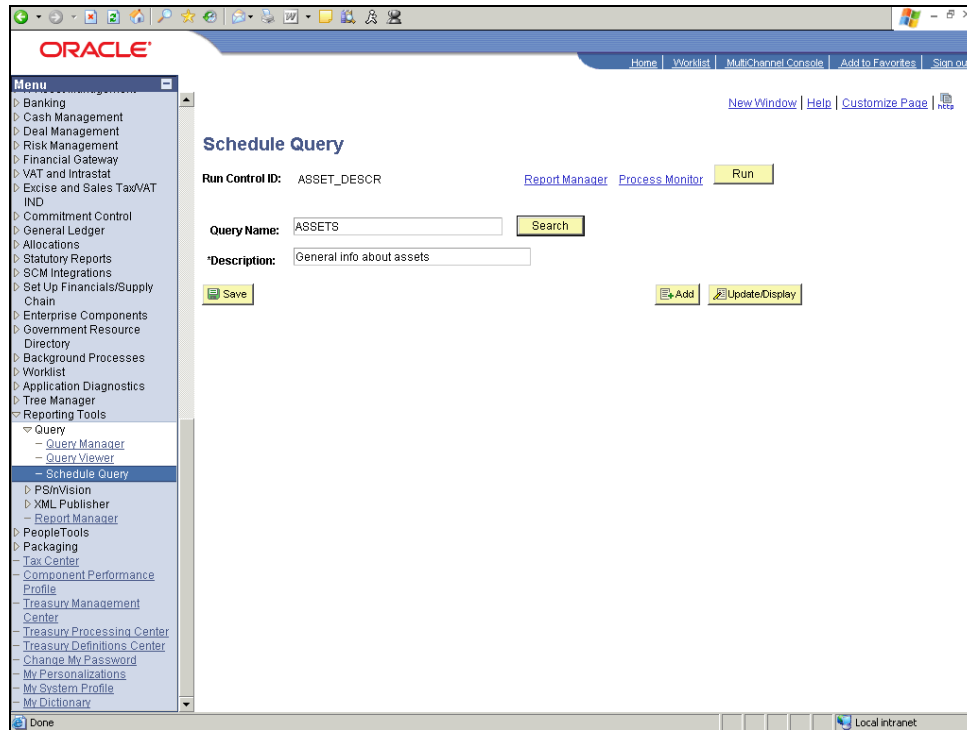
ORACLE

Home | Worklist | MultiChannel Console | Add to Favorites | Sign ou

Menu
Banking
Cash Management
Deal Management
Risk Management
Financial Gateway
VAT and Intrastat
Excise and Sales Tax/VAT IND
Commitment Control
General Ledger
Allocations
Statutory Reports
SCM Integrations
Set Up Financials/Supply Chain
Enterprise Components
Government Resource Directory
Background Processes
Worklist
Application Diagnostics
Tree Manager
Reporting Tools
Query
– Query Manager
– Query Viewer
– Schedule Query
PS/nVision
XML Publisher
– Report Manager
PeopleTools
Packaging
– Tax Center
– Component Performance Profile
– Treasury Management Center
– Treasury Processing Center
– Treasury Definitions Center
– Change My Password
– My Personalizations
– My System Profile
– My Dictionary

New Window | Help | Customize Page |

Schedule Query

Run Control ID: ASSET_DESCR Report Manager Process Monitor Run

Query Name: ASSETS Search

*Description: General info about assets

Save Add Update/Display

Done Local intranet